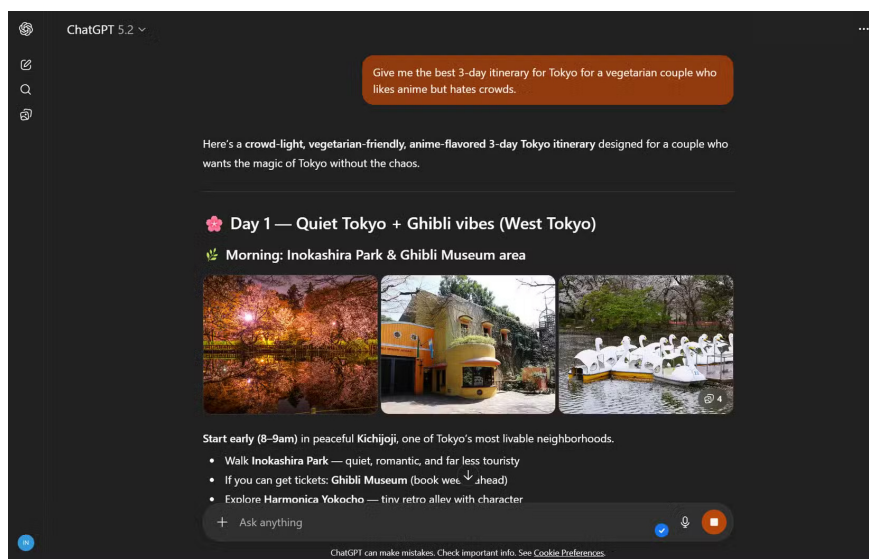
ChatGPT 5.2

Give me the best 3-day itinerary for Tokyo for a vegetarian couple who likes anime but hates crowds.

Here's a **crowd-light, vegetarian-friendly, anime-flavored 3-day Tokyo itinerary** designed for a couple who wants the magic of Tokyo without the chaos.

🌸 Day 1 — Quiet Tokyo + Ghibli vibes (West Tokyo)

🌿 Morning: Inokashira Park & Ghibli Museum area

4

**Start early (8–9am)** in peaceful **Kichijoji**, one of Tokyo's most livable neighborhoods.

- Walk **Inokashira Park** — quiet, romantic, and far less touristy
- If you can get tickets: **Ghibli Museum** (book wee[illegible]ahead)
- Explore **Harmonica Yokocho** — tiny retro alley with character

Ask anything

IN

ChatGPT can make mistakes. Check important info. See Cookie Preferences.